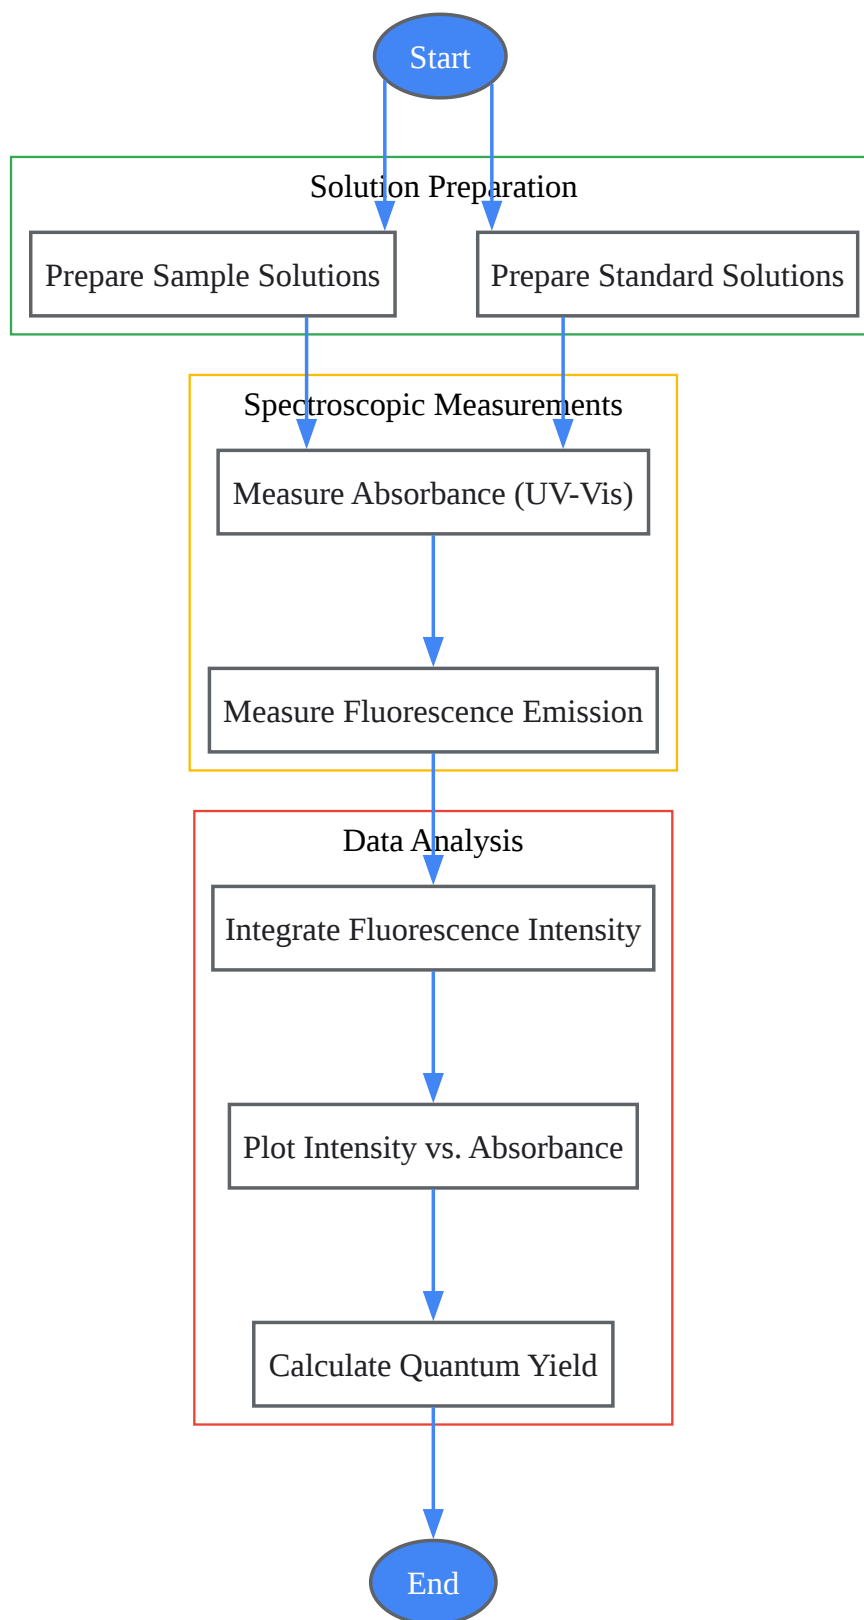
Start

Solution Preparation

Prepare Sample Solutions

Prepare Standard Solutions

Spectroscopic Measurements

Measure Absorbance (UV-Vis)

Measure Fluorescence Emission

Data Analysis

Integrate Fluorescence Intensity

Plot Intensity vs. Absorbance

Calculate Quantum Yield

End